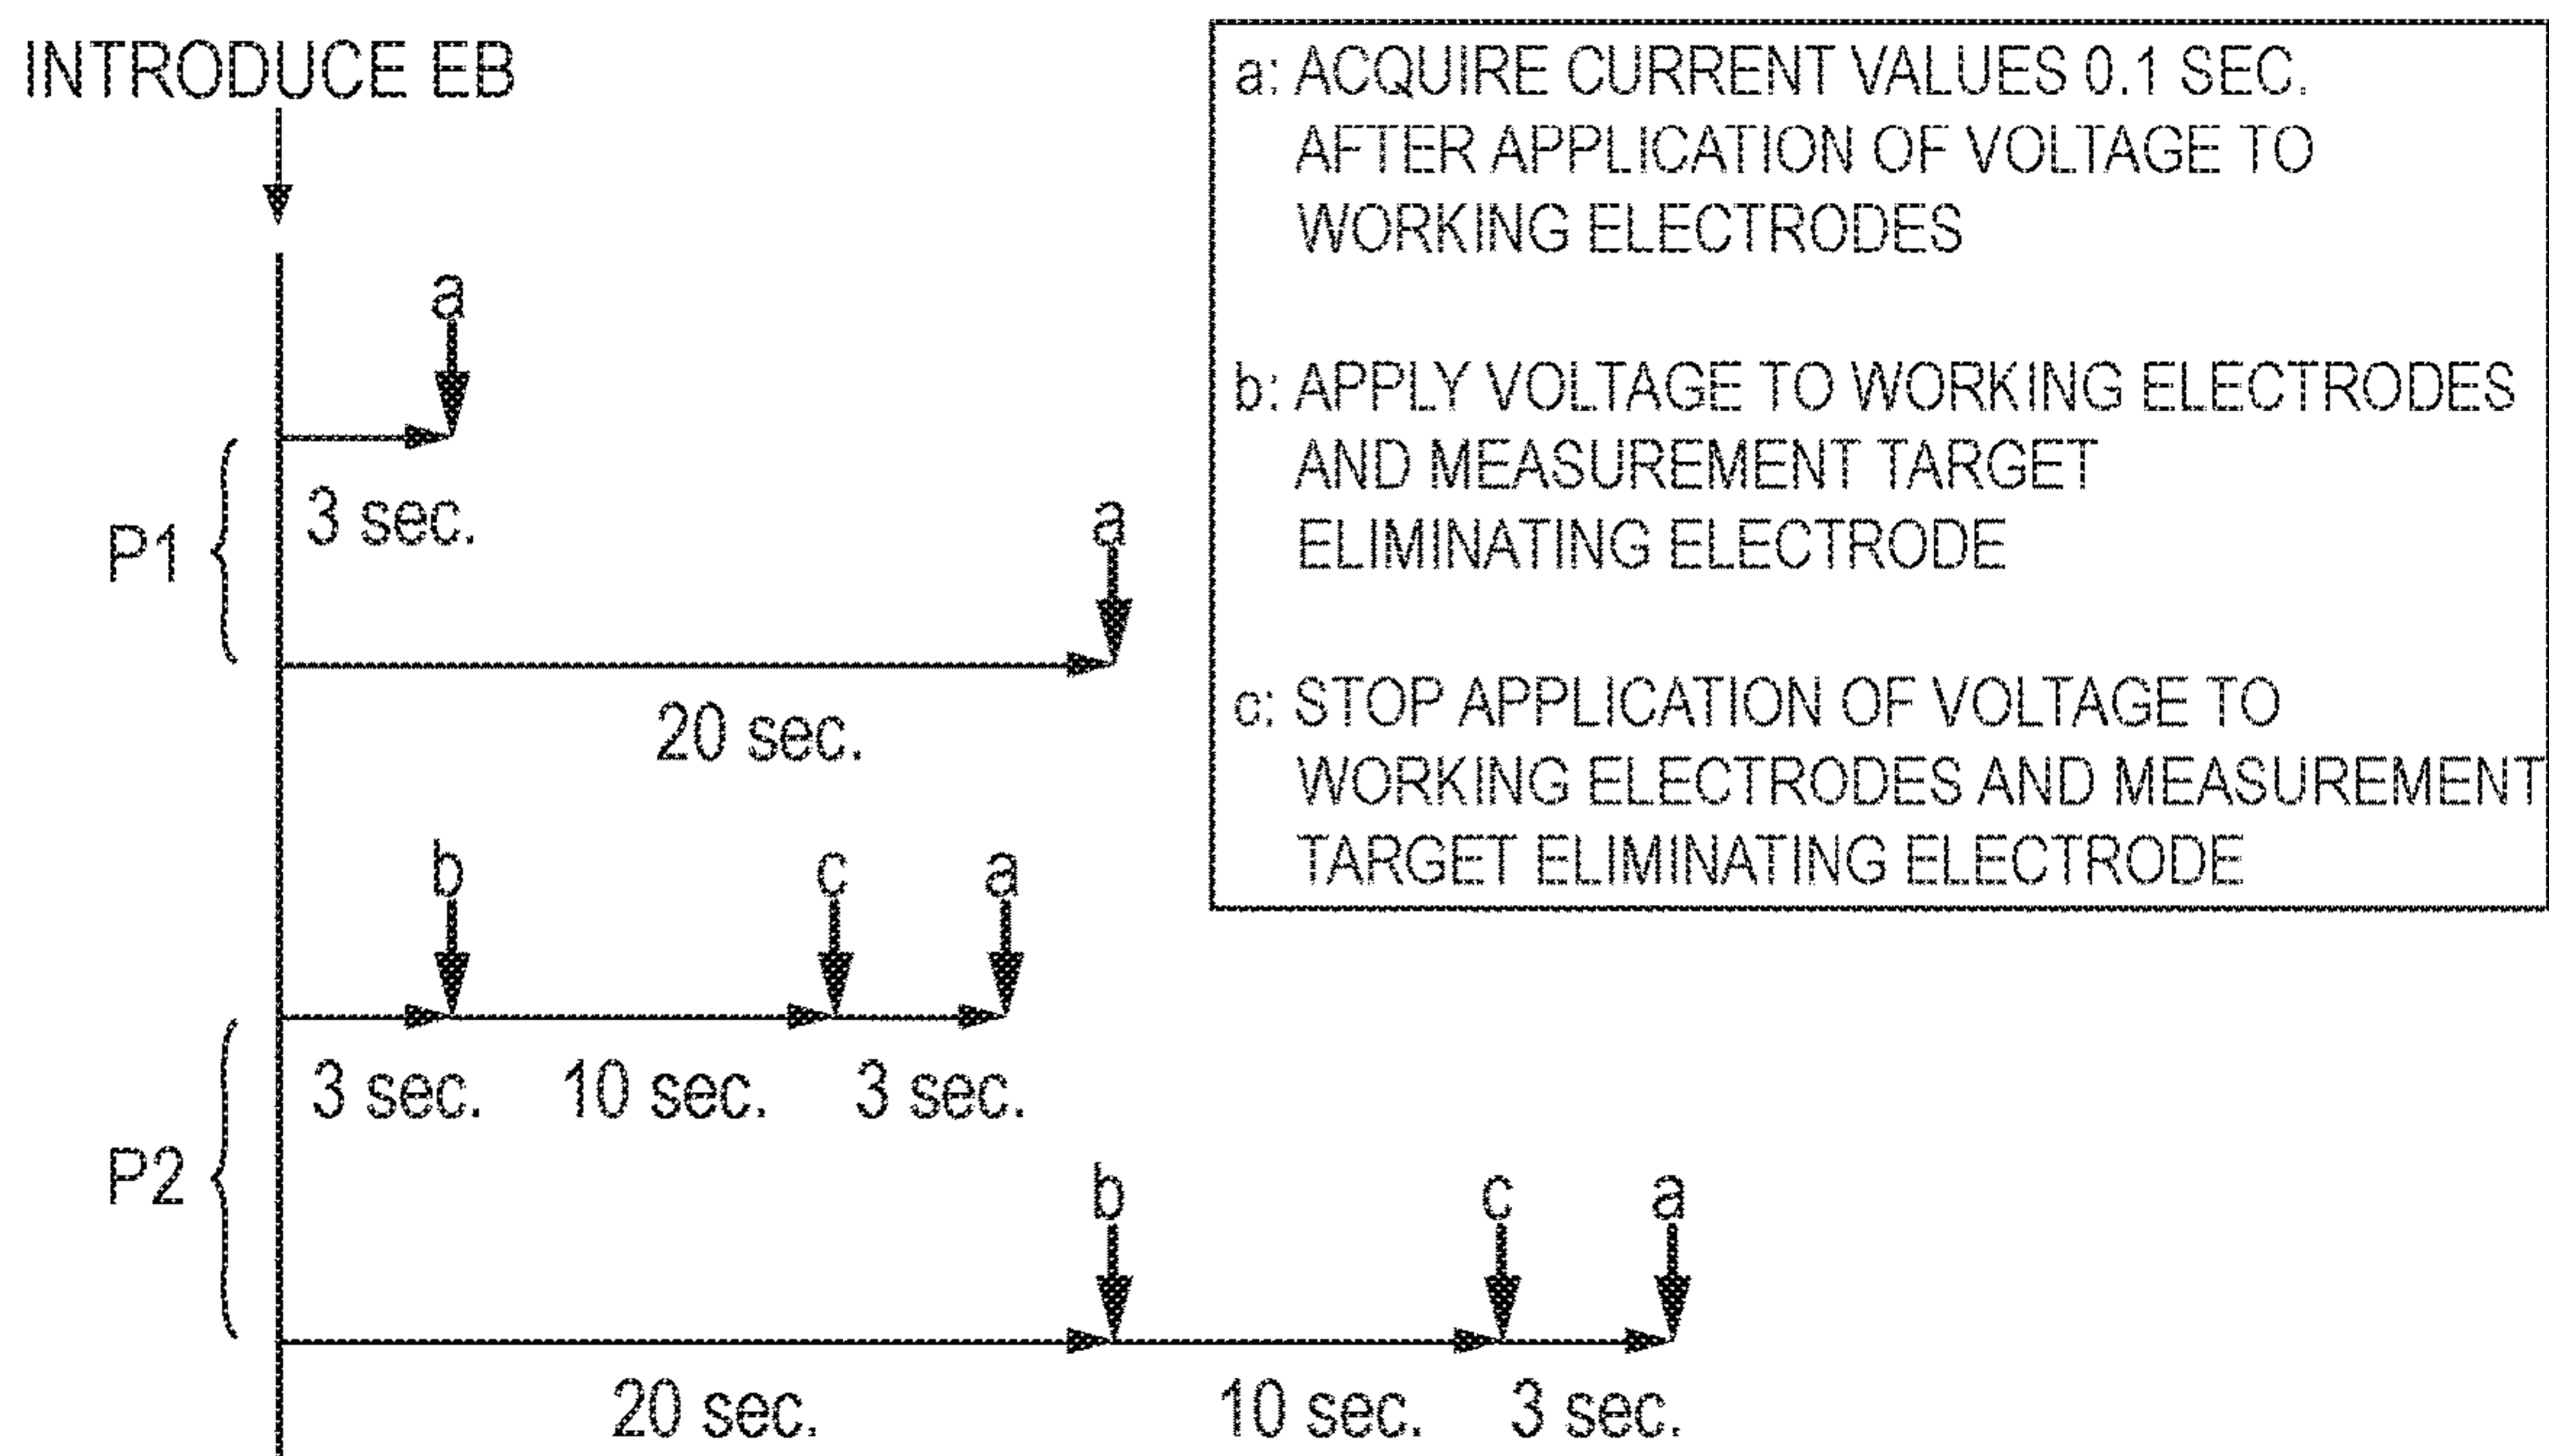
INTRODUCE EB

a: ACQUIRE CURRENT VALUES 0.1 SEC. AFTER APPLICATION OF VOLTAGE TO WORKING ELECTRODES

b: APPLY VOLTAGE TO WORKING ELECTRODES AND MEASUREMENT TARGET ELIMINATING ELECTRODE

c: STOP APPLICATION OF VOLTAGE TO WORKING ELECTRODES AND MEASUREMENT TARGET ELIMINATING ELECTRODE

a

P1

3 sec.

a

20 sec.

b c a

3 sec. 10 sec. 3 sec.

P2

b c a

20 sec. 10 sec. 3 sec.